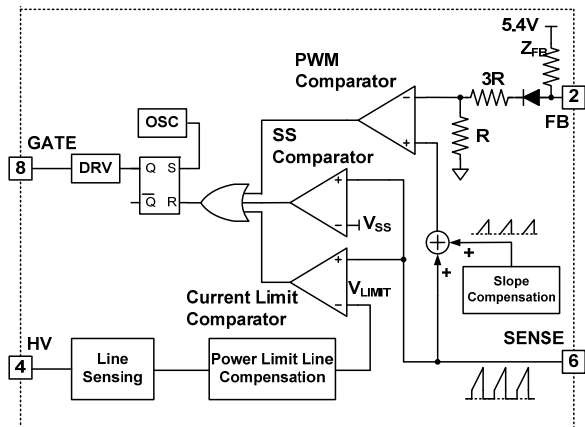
5.4V
$Z_{FB}$
PWM Comparator
3R
2
FB
R
OSC
GATE
8
DRV
Q S
$\overline{Q}$ R
SS Comparator
$V_{SS}$
Current Limit Comparator
$V_{LIMIT}$
+
+
Slope Compensation
HV
4
Line Sensing
Power Limit Line Compensation
SENSE
6